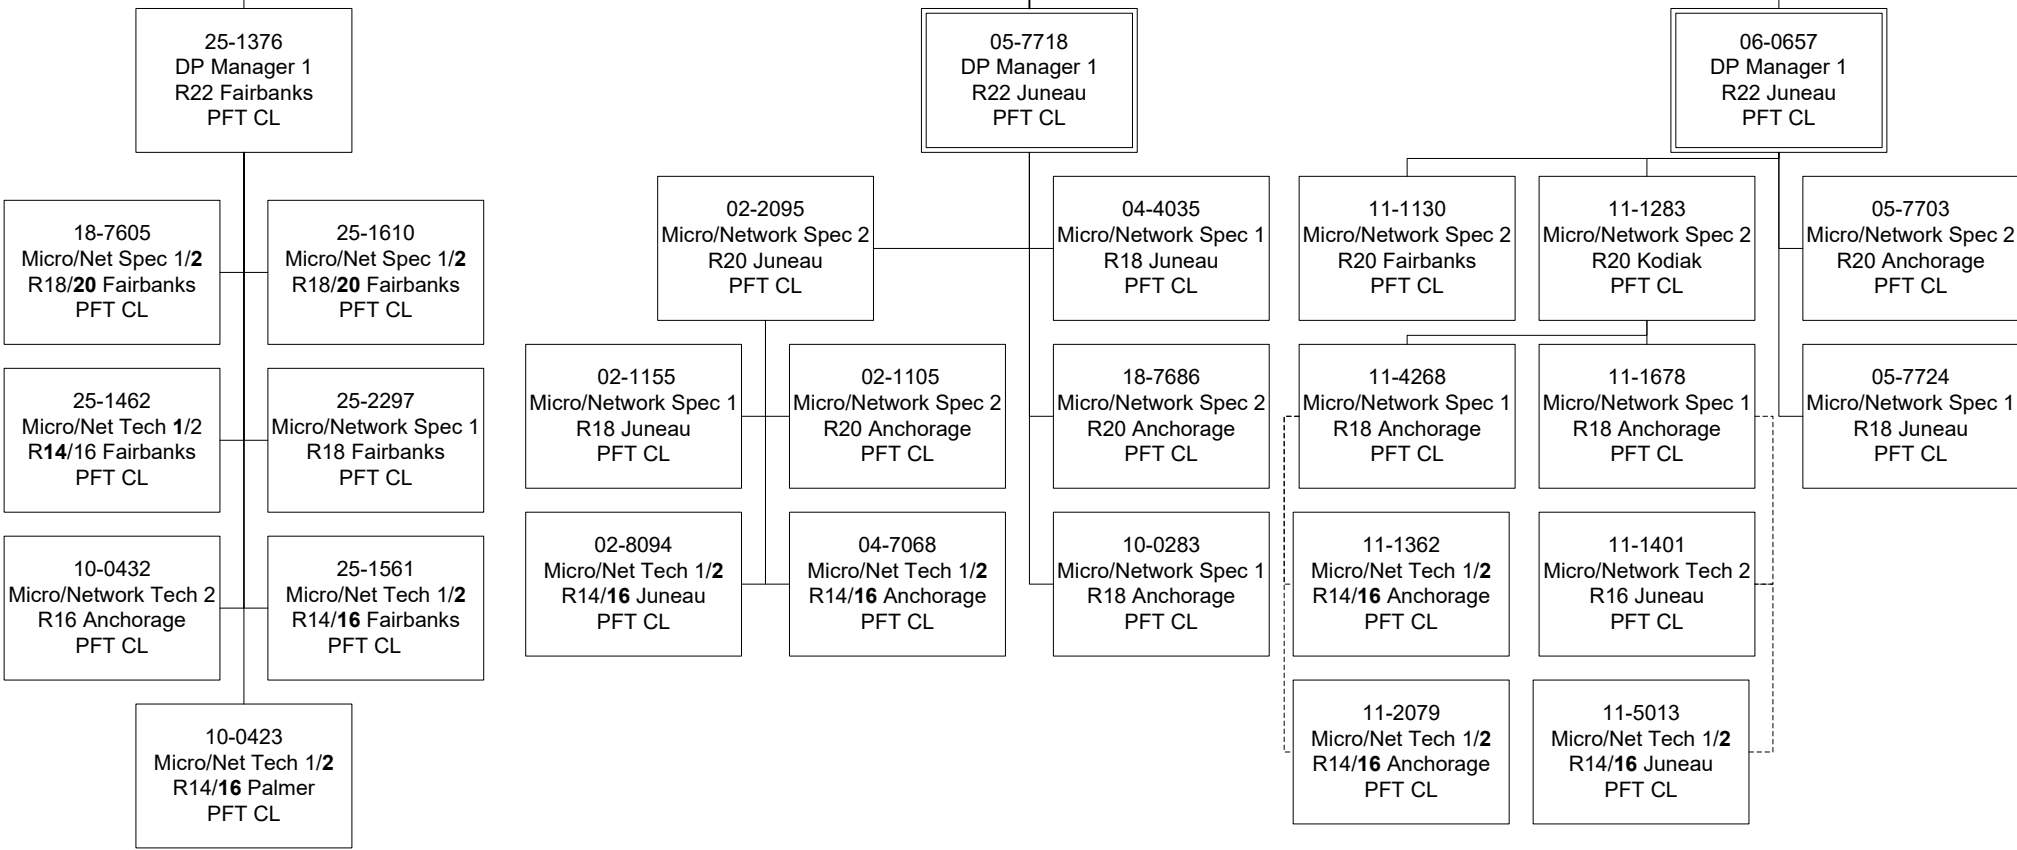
25-1376
DP Manager 1
R22 Fairbanks
PFT CL

18-7605
Micro/Net Spec 1/**2**
R18/**20** Fairbanks
PFT CL

25-1610
Micro/Net Spec 1/**2**
R18/**20** Fairbanks
PFT CL

25-1462
Micro/Net Tech **1**/2
R**14**/16 Fairbanks
PFT CL

25-2297
Micro/Network Spec 1
R18 Fairbanks
PFT CL

10-0432
Micro/Network Tech 2
R16 Anchorage
PFT CL

25-1561
Micro/Net Tech 1/**2**
R14/**16** Fairbanks
PFT CL

10-0423
Micro/Net Tech 1/**2**
R14/**16** Palmer
PFT CL

05-7718
DP Manager 1
R22 Juneau
PFT CL

02-2095
Micro/Network Spec 2
R20 Juneau
PFT CL

04-4035
Micro/Network Spec 1
R18 Juneau
PFT CL

02-1155
Micro/Network Spec 1
R18 Juneau
PFT CL

02-1105
Micro/Network Spec 2
R20 Anchorage
PFT CL

18-7686
Micro/Network Spec 2
R20 Anchorage
PFT CL

02-8094
Micro/Net Tech 1/**2**
R14/**16** Juneau
PFT CL

04-7068
Micro/Net Tech 1/**2**
R14/**16** Anchorage
PFT CL

10-0283
Micro/Network Spec 1
R18 Anchorage
PFT CL

06-0657
DP Manager 1
R22 Juneau
PFT CL

11-1130
Micro/Network Spec 2
R20 Fairbanks
PFT CL

11-1283
Micro/Network Spec 2
R20 Kodiak
PFT CL

05-7703
Micro/Network Spec 2
R20 Anchorage
PFT CL

11-4268
Micro/Network Spec 1
R18 Anchorage
PFT CL

11-1678
Micro/Network Spec 1
R18 Anchorage
PFT CL

05-7724
Micro/Network Spec 1
R18 Juneau
PFT CL

11-1362
Micro/Net Tech 1/**2**
R14/**16** Anchorage
PFT CL

11-1401
Micro/Network Tech 2
R16 Juneau
PFT CL

11-2079
Micro/Net Tech 1/**2**
R14/**16** Anchorage
PFT CL

11-5013
Micro/Net Tech 1/**2**
R14/**16** Juneau
PFT CL